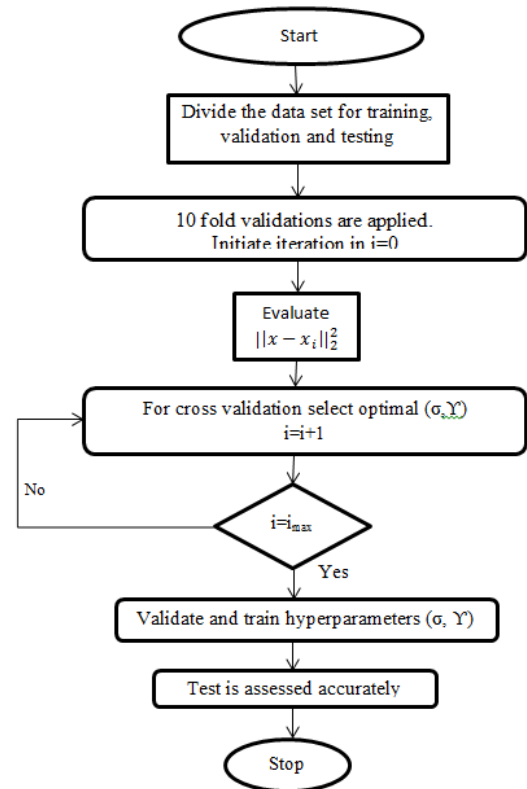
Start

Divide the data set for training, validation and testing

10 fold validations are applied. Initiate iteration in i=0

Evaluate
$||x - x_i||_2^2$

For cross validation select optimal (σ,ϒ)
i=i+1

No

i=$i_{max}$

Yes

Validate and train hyperparameters (σ, ϒ)

Test is assessed accurately

Stop